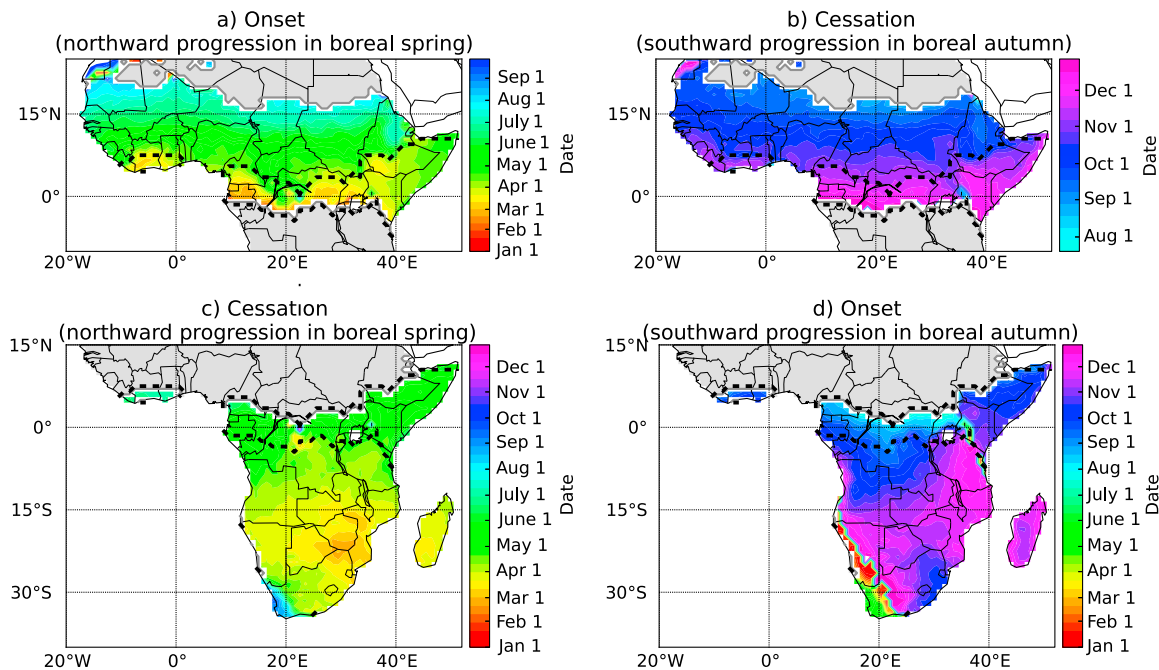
a) Onset
(northward progression in boreal spring)

15°N
0°
20°W 0° 20°E 40°E

Sep 1
Aug 1
July 1
June 1
May 1
Apr 1
Mar 1
Feb 1
Jan 1
Date

b) Cessation
(southward progression in boreal autumn)

15°N
0°
20°W 0° 20°E 40°E

Dec 1
Nov 1
Oct 1
Sep 1
Aug 1
Date

c) Cessation
(northward progression in boreal spring)

15°N
0°
15°S
30°S
20°W 0° 20°E 40°E

Dec 1
Nov 1
Oct 1
Sep 1
Aug 1
July 1
June 1
May 1
Apr 1
Mar 1
Feb 1
Jan 1
Date

d) Onset
(southward progression in boreal autumn)

15°N
0°
15°S
30°S
20°W 0° 20°E 40°E

Dec 1
Nov 1
Oct 1
Sep 1
Aug 1
July 1
June 1
May 1
Apr 1
Mar 1
Feb 1
Jan 1
Date